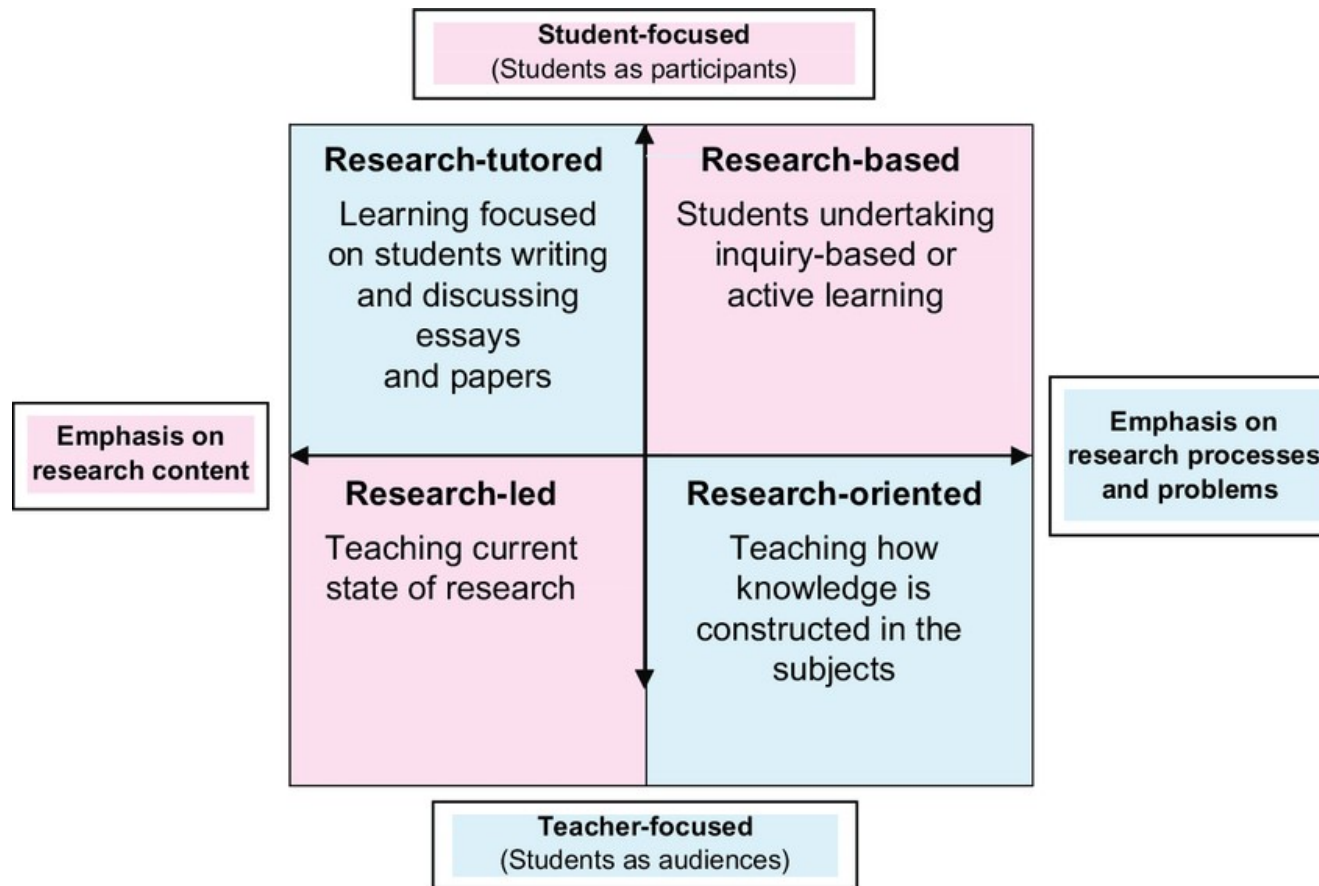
Student-focused
(Students as participants)

Research-tutored

Learning focused on students writing and discussing essays and papers

Research-based

Students undertaking inquiry-based or active learning

Emphasis on research content

Emphasis on research processes and problems

Research-led

Teaching current state of research

Research-oriented

Teaching how knowledge is constructed in the subjects

Teacher-focused
(Students as audiences)